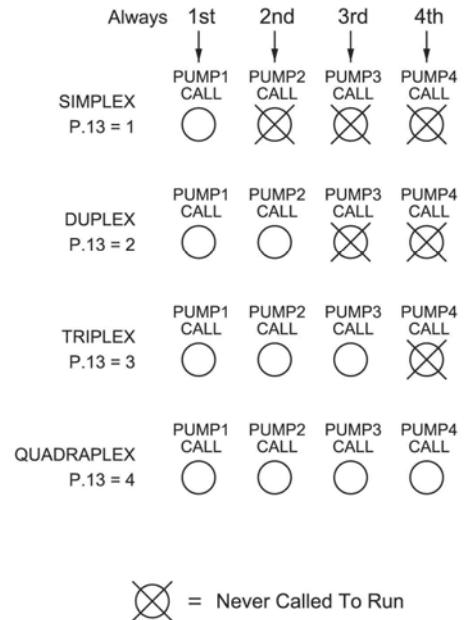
Always 1st 2nd 3rd 4th

SIMPLEX
P.13 = 1

PUMP1 CALL
PUMP2 CALL
PUMP3 CALL
PUMP4 CALL

DUPLEX
P.13 = 2

PUMP1 CALL
PUMP2 CALL
PUMP3 CALL
PUMP4 CALL

TRIPLEX
P.13 = 3

PUMP1 CALL
PUMP2 CALL
PUMP3 CALL
PUMP4 CALL

QUADRAPLEX
P.13 = 4

PUMP1 CALL
PUMP2 CALL
PUMP3 CALL
PUMP4 CALL

= Never Called To Run